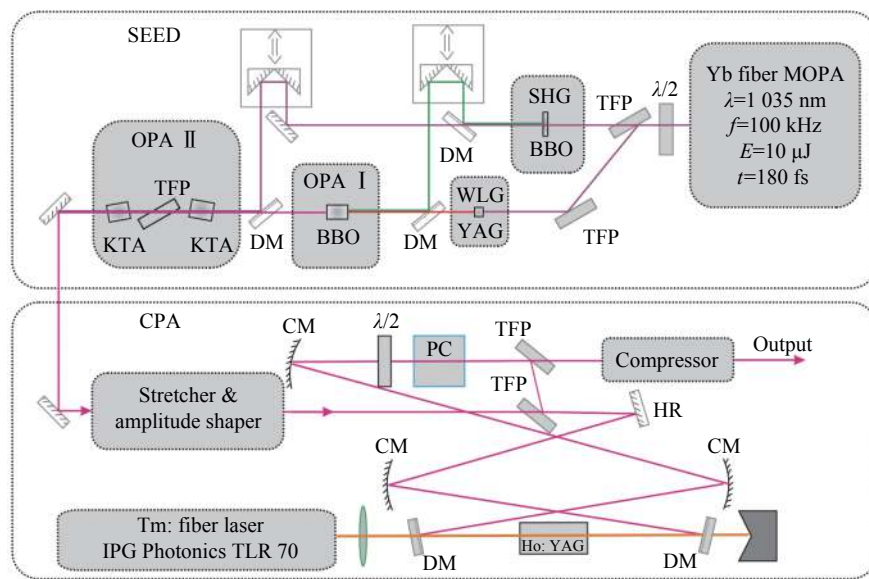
SEED

Yb fiber MOPA
$\lambda$=1 035 nm
$f$=100 kHz
$E$=10 μJ
$t$=180 fs

$\lambda/2$

TFP

SHG
BBO

DM

OPA Ⅱ

TFP

KTA

KTA

DM

OPA Ⅰ

BBO

DM

WLG
YAG

TFP

CPA

CM

$\lambda/2$

PC

TFP

Compressor

Output

TFP

HR

Stretcher & amplitude shaper

CM

CM

Tm: fiber laser
IPG Photonics TLR 70

DM

Ho: YAG

DM